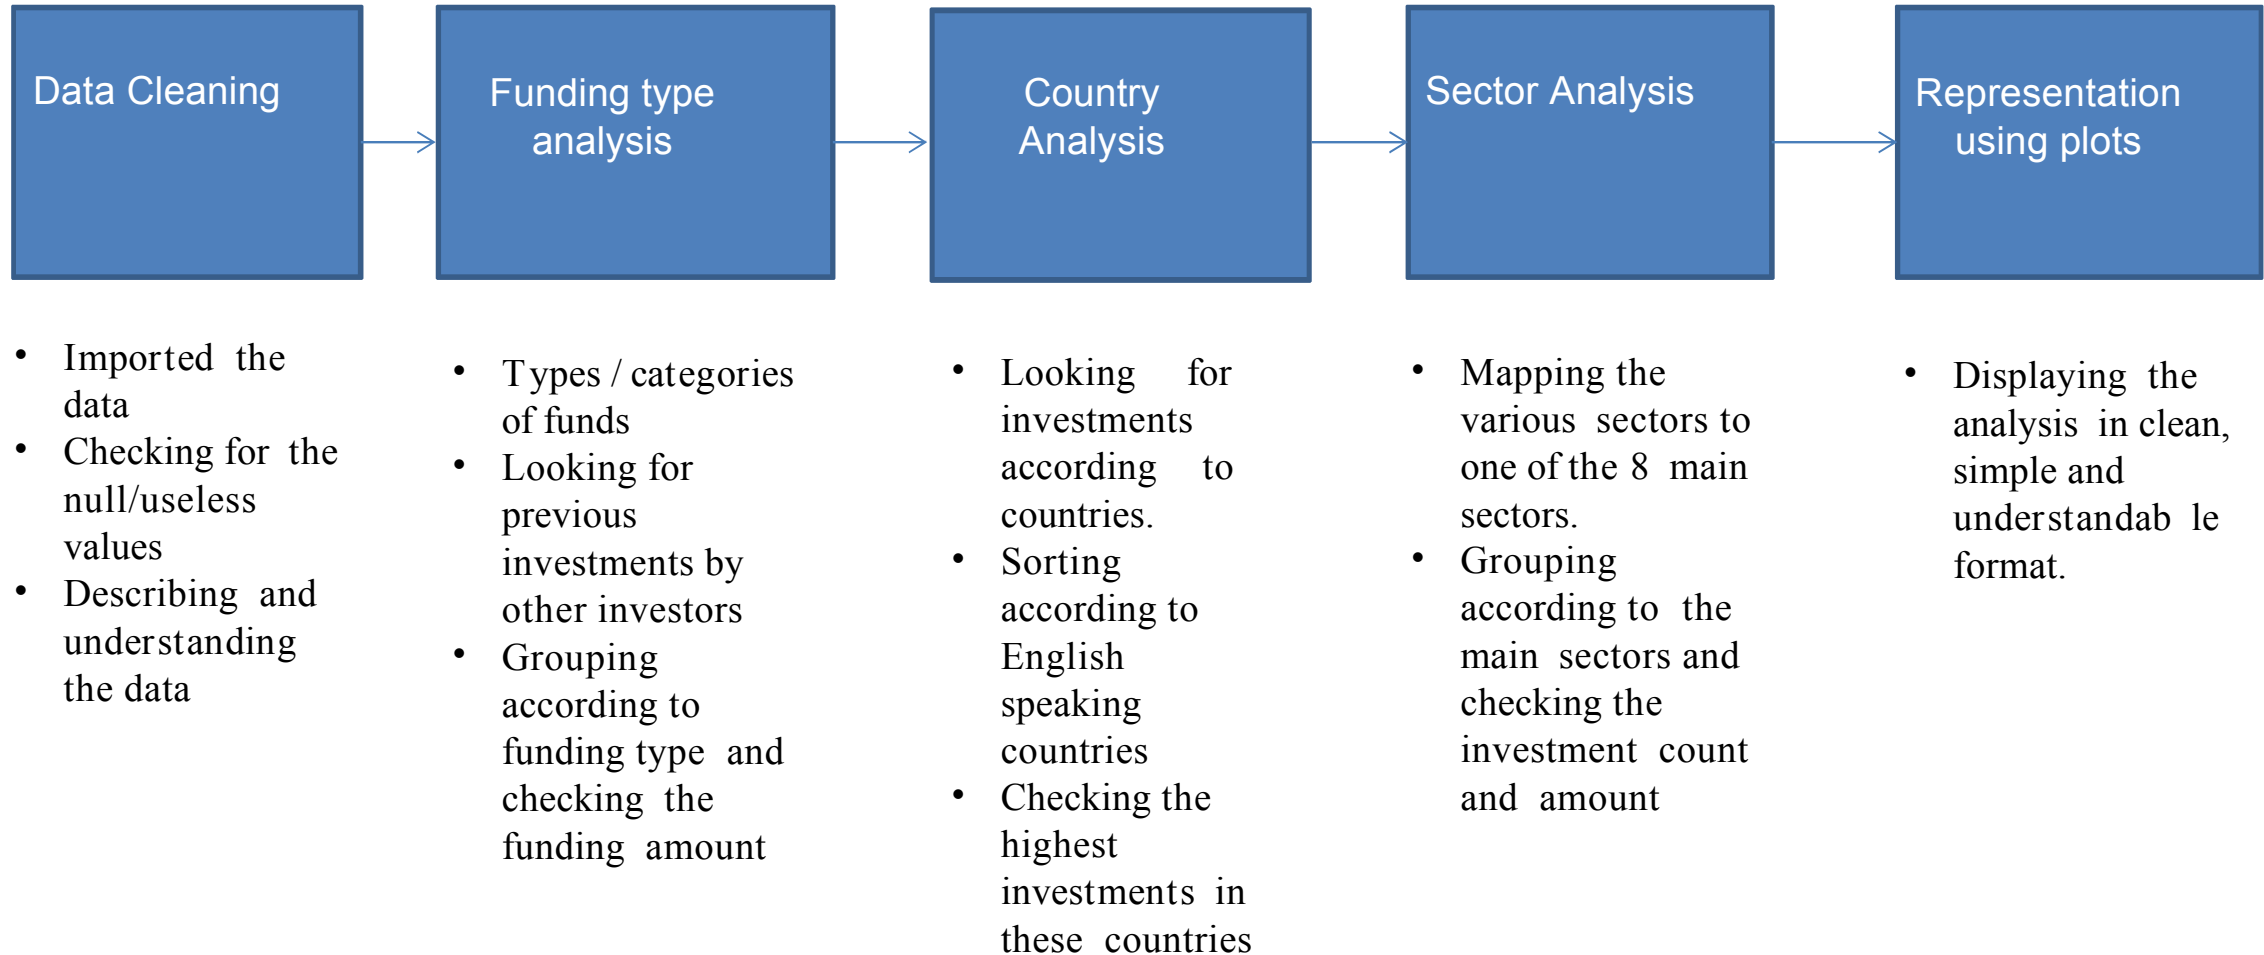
Data Cleaning

Funding type analysis

Country Analysis

Sector Analysis

Representation using plots

• Imported the data
• Checking for the null/useless values
• Describing and understanding the data

• Types / categories of funds
• Looking for previous investments by other investors
• Grouping according to funding type and checking the funding amount

• Looking for investments according to countries.
• Sorting according to English speaking countries
• Checking the highest investments in these countries

• Mapping the various sectors to one of the 8 main sectors.
• Grouping according to the main sectors and checking the investment count and amount

• Displaying the analysis in clean, simple and understandab le format.